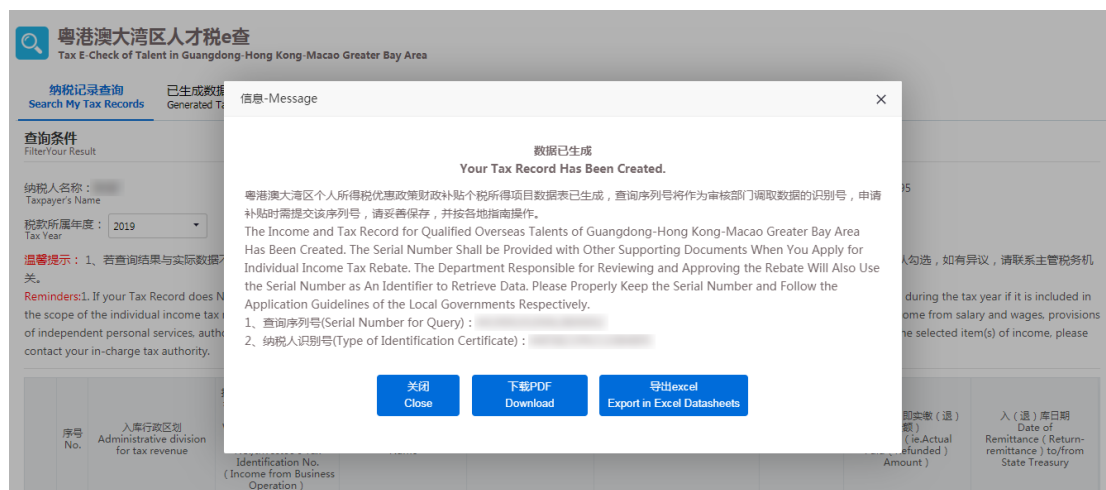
粤港澳大湾区人才税e查
Tax E-Check of Talent in Guangdong-Hong Kong-Macao Greater Bay Area

纳税记录查询
Search My Tax Records

已生成数据
Generated T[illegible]

查询条件
FilterYour Result

纳税人名称：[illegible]
Taxpayer's Name

税款所属年度：2019
Tax Year

温馨提示：1、若查询结果与实际数据不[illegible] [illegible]认勾选，如有异议，请联系主管税务机关。

Reminders:1. If your Tax Record does N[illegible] during the tax year if it is included in the scope of the individual income tax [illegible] come from salary and wages, provisions of independent personal services, autho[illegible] the selected item(s) of income, please contact your in-charge tax authority.

序号
No.

入库行政区划
Administrative division for tax revenue

Identification No. ( Income from Business Operation )

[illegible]实缴（退）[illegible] ( ie.Actual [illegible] (Refunded) Amount )

入（退）库日期
Date of Remittance ( Return-remittance ) to/from State Treasury

信息-Message
×

数据已生成
Your Tax Record Has Been Created.

粤港澳大湾区个人所得税优惠政策财政补贴个税所得项目数据表已生成，查询序列号将作为审核部门调取数据的识别号，申请补贴时需提交该序列号，请妥善保存，并按各地指南操作。

The Income and Tax Record for Qualified Overseas Talents of Guangdong-Hong Kong-Macao Greater Bay Area Has Been Created. The Serial Number Shall be Provided with Other Supporting Documents When You Apply for Individual Income Tax Rebate. The Department Responsible for Reviewing and Approving the Rebate Will Also Use the Serial Number as An Identifier to Retrieve Data. Please Properly Keep the Serial Number and Follow the Application Guidelines of the Local Governments Respectively.

1、查询序列号(Serial Number for Query)：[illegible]
2、纳税人识别号(Type of Identification Certificate)：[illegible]

关闭
Close

下载PDF
Download

导出excel
Export in Excel Datasheets